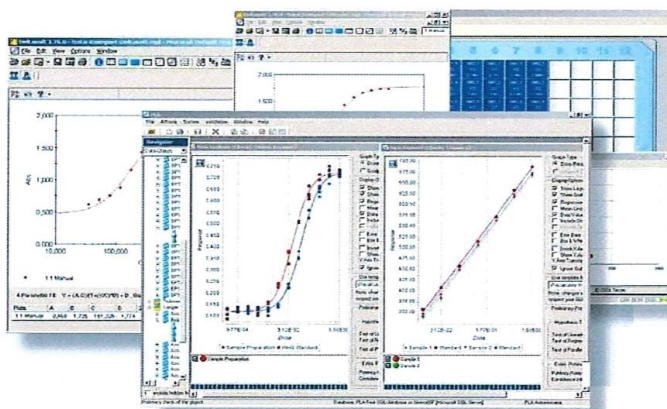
File Edit View Options Window

2,000

1,500

1,000

0,500

0,000

10,000

100,000

Abs

1.1 Manual

4 Parameter Fit : Y = (A-D)/(1+(X/C)^B) + D

Plate

1.1 Manual

2,000

1,500

PLA

File Actions Styles Window Help

Navigator

Graph Type

Show Legend

Show Data

Response

Dose

Sample Preparation

Standard

Sample 1

Sample 2

Primary Data of the project